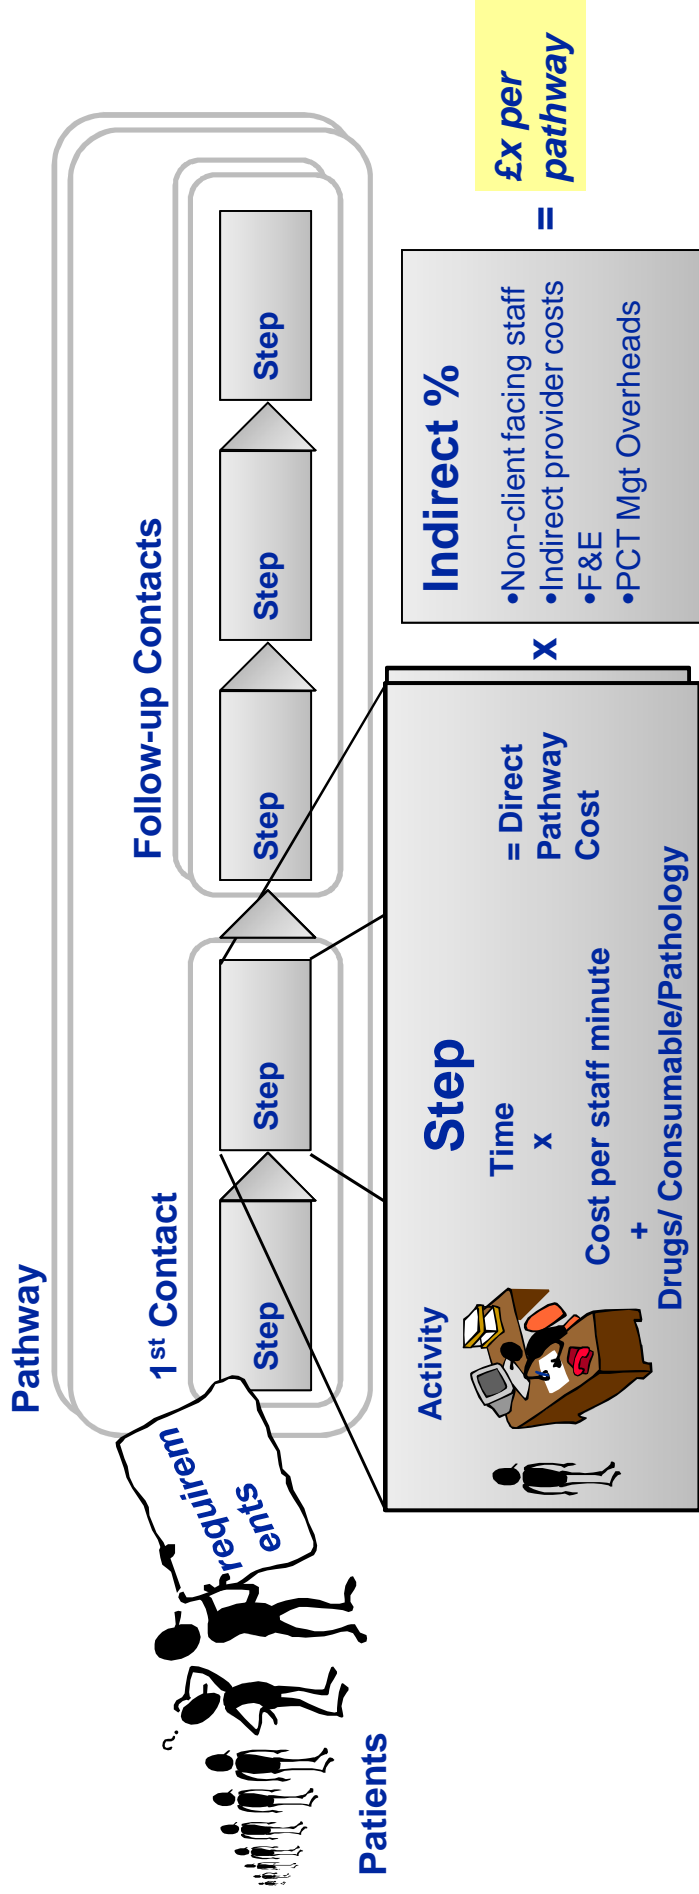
Pathway

1$^{st}$ Contact

Follow-up Contacts

Step

Step

Step

Step

Step

requirem ents

?

Patients

Activity

Step

Time

x

Cost per staff minute

+

Drugs/ Consumable/Pathology

= Direct Pathway Cost

x

Indirect %

•Non-client facing staff
•Indirect provider costs
•F&E
•PCT Mgt Overheads

=

£x per pathway